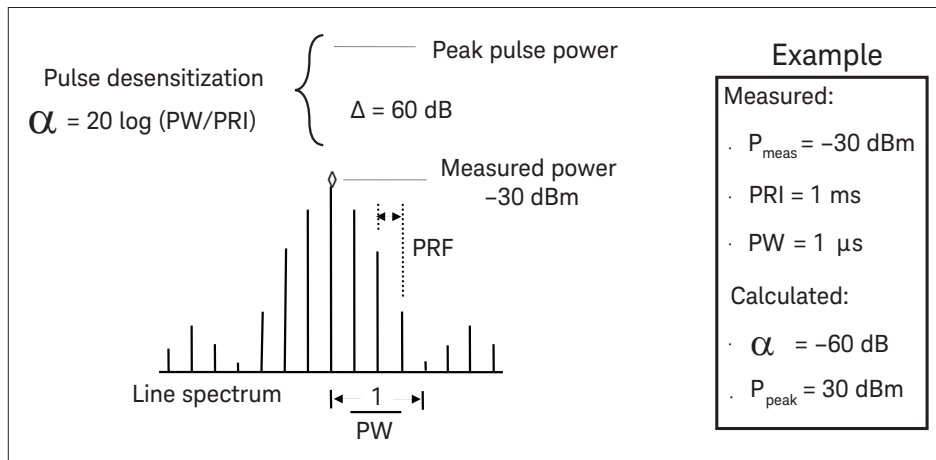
Pulse desensitization

$\alpha$ = 20 log (PW/PRI)

Peak pulse power

Δ = 60 dB

Measured power
−30 dBm

PRF

Line spectrum

1
PW

Example

Measured:

$P_{meas}$ = −30 dBm

PRI = 1 ms

PW = 1 µs

Calculated:

$\alpha$ = −60 dB

$P_{peak}$ = 30 dBm